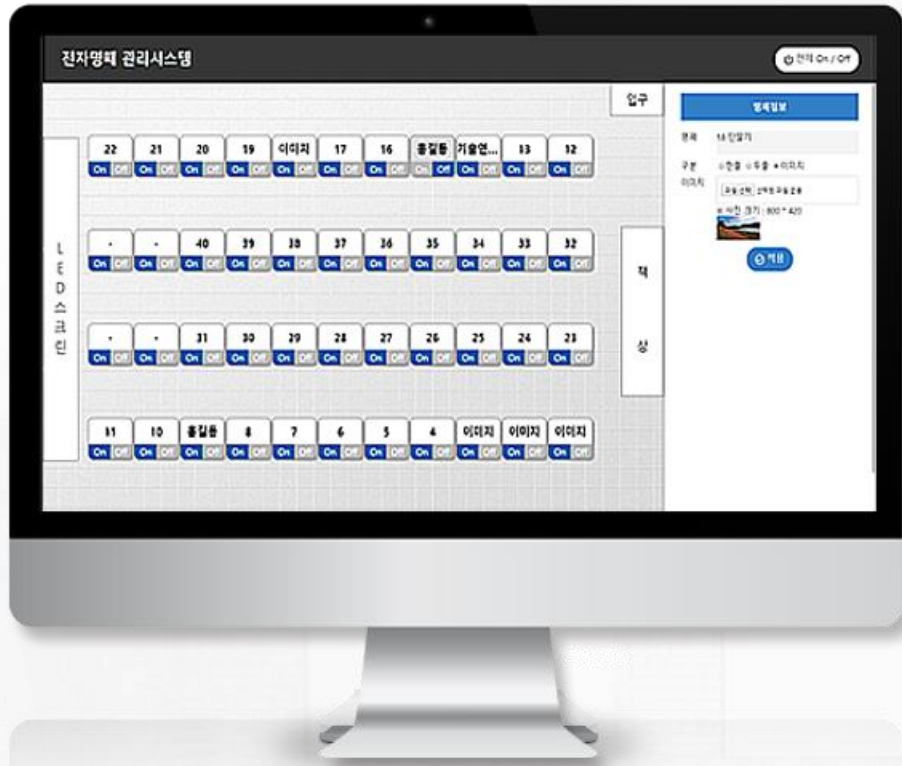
전자명패 관리시스템

전체 On / Off

입구

22 On Off 21 On Off 20 On Off 19 On Off 이미지 On Off 17 On Off 16 On Off 홍길동 On Off 기술연... On Off 13 On Off 12 On Off

- On Off - On Off 40 On Off 39 On Off 38 On Off 37 On Off 36 On Off 35 On Off 34 On Off 33 On Off 32 On Off

- On Off - On Off 31 On Off 30 On Off 29 On Off 28 On Off 27 On Off 26 On Off 25 On Off 24 On Off 23 On Off

11 On Off 10 On Off 홍길동 On Off 8 On Off 7 On Off 6 On Off 5 On Off 4 On Off 이미지 On Off 이미지 On Off 이미지 On Off

LED스크린

책상

명패정보

명패 18 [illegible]

구분 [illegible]

이미지 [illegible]

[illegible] 800 * 420

적용